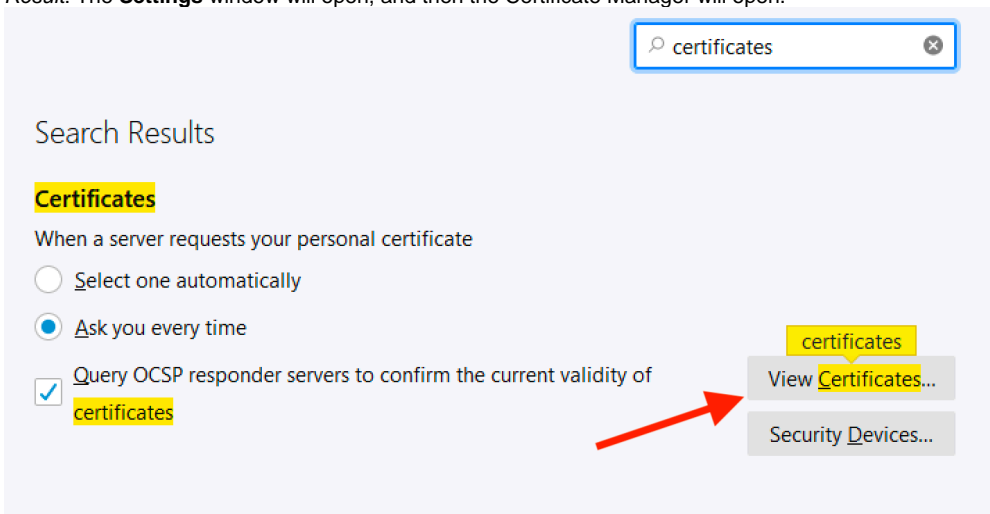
Result: The Settings window will open, and then the Certificate Manager will open.

certificates

Search Results

Certificates

When a server requests your personal certificate

Select one automatically

Ask you every time

Query OCSP responder servers to confirm the current validity of certificates

certificates

View Certificates...

Security Devices...